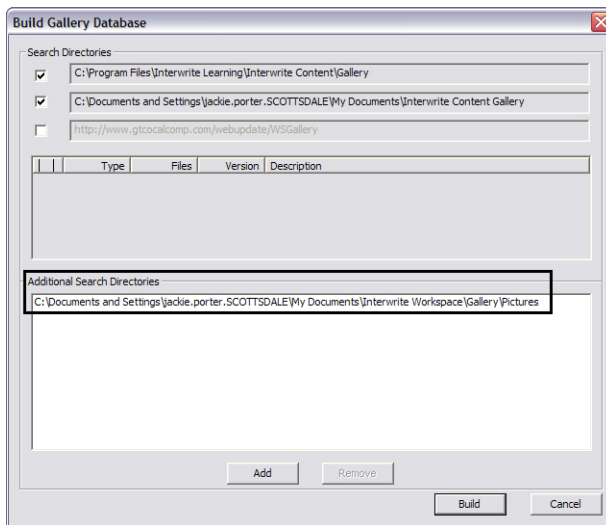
Build Gallery Database

Search Directories

C:\Program Files\Interwrite Learning\Interwrite Content\Gallery

C:\Documents and Settings\jackie.porter.SCOTTSDALE\My Documents\Interwrite Content Gallery

http://www.gtcocalcomp.com/webupdate/WSGallery

| | | Type | Files | Version | Description |
|---|---|---|---|---|---|

Additional Search Directories

C:\Documents and Settings\jackie.porter.SCOTTSDALE\My Documents\Interwrite Workspace\Gallery\Pictures

Add

Remove

Build

Cancel